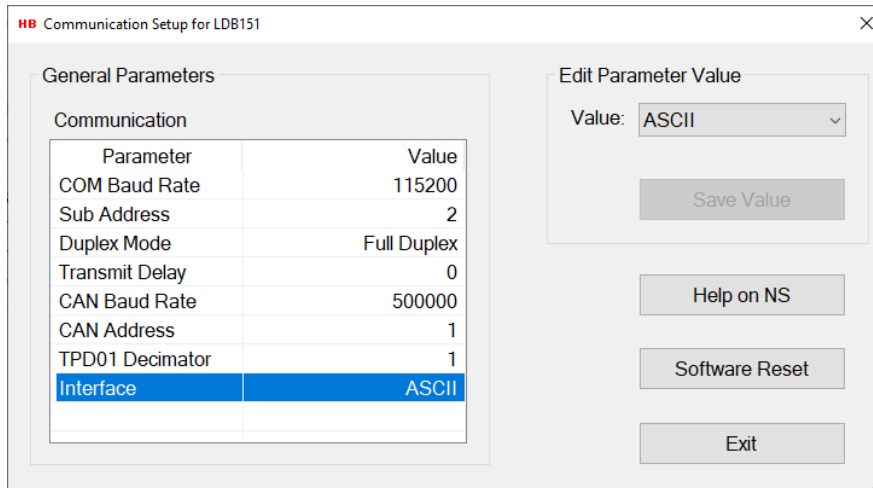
HB Communication Setup for LDB151

X

General Parameters

Communication

| Parameter | Value |
|---|---|
| COM Baud Rate | 115200 |
| Sub Address | 2 |
| Duplex Mode | Full Duplex |
| Transmit Delay | 0 |
| CAN Baud Rate | 500000 |
| CAN Address | 1 |
| TPD01 Decimator | 1 |
| Interface | ASCII |

Edit Parameter Value

Value: ASCII

Save Value

Help on NS

Software Reset

Exit